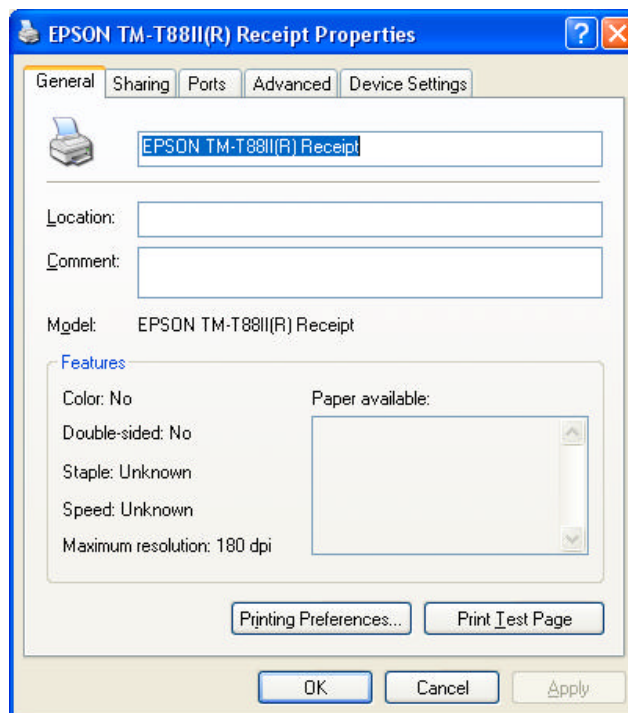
EPSON TM-T88II(R) Receipt Properties

?

General | Sharing | Ports | Advanced | Device Settings

EPSON TM-T88II(R) Receipt

Location:

Comment:

Model: EPSON TM-T88II(R) Receipt

Features

Color: No

Double-sided: No

Staple: Unknown

Speed: Unknown

Maximum resolution: 180 dpi

Paper available:

Printing Preferences...

Print Test Page

OK

Cancel

Apply